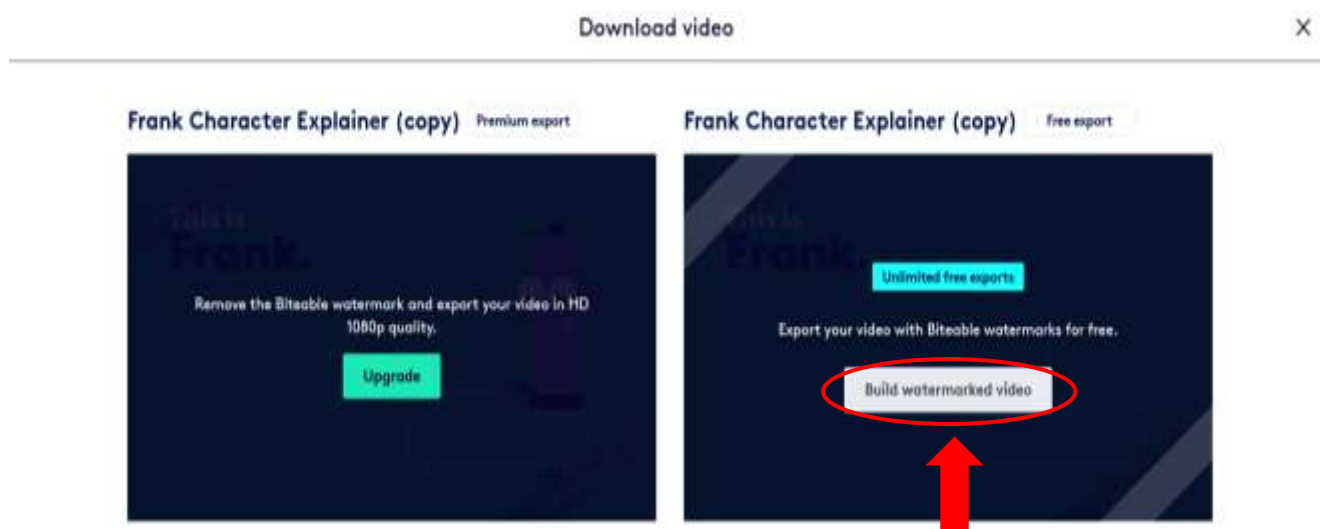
Download video

×

Frank Character Explainer (copy) Premium export

This is Frank.

Remove the Biteable watermark and export your video in HD 1080p quality.

Upgrade

Frank Character Explainer (copy) Free export

This is Frank.

Unlimited free exports

Export your video with Biteable watermarks for free.

Build watermarked video